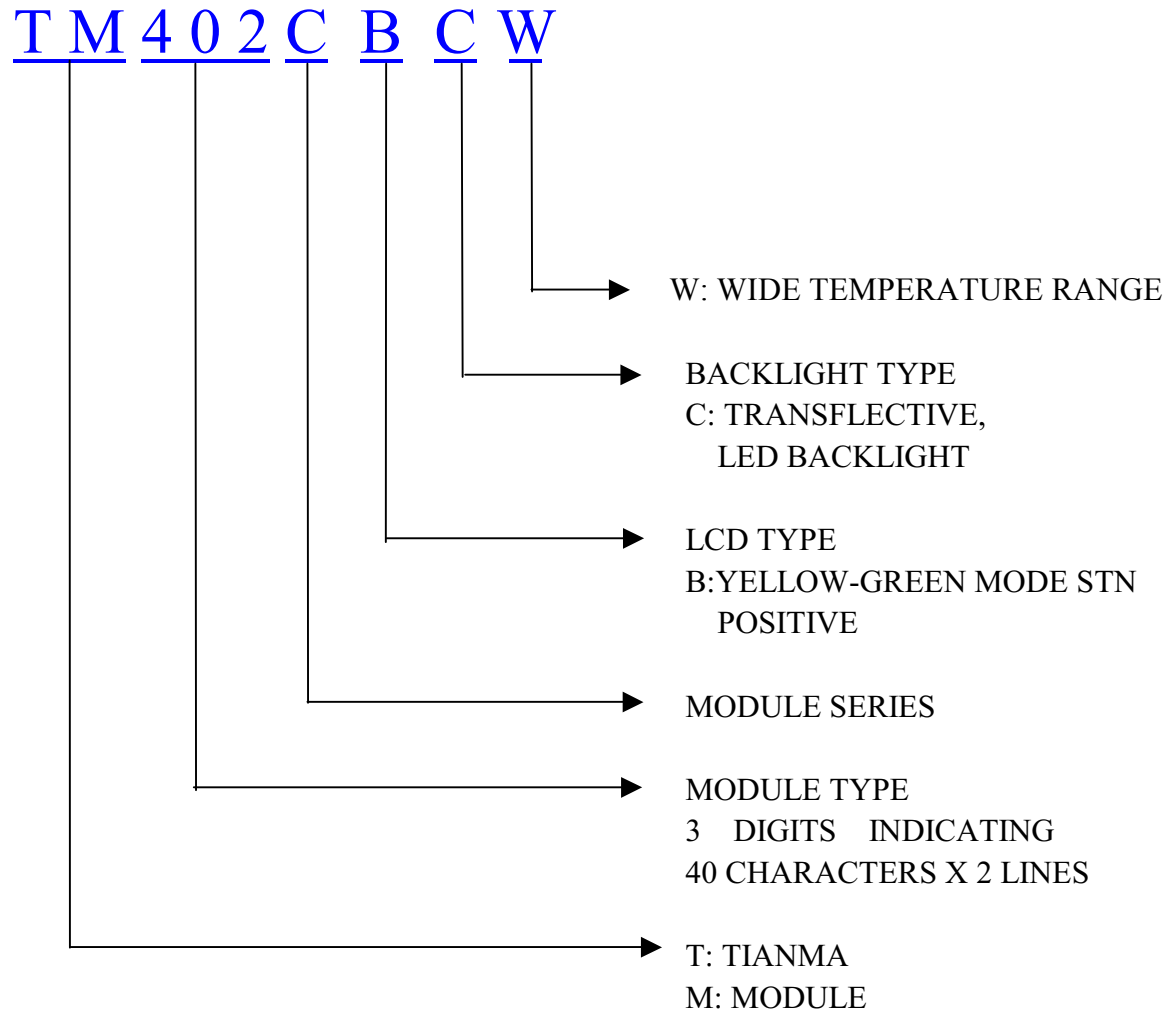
T M 4 0 2 C B C W

W: WIDE TEMPERATURE RANGE

BACKLIGHT TYPE
C: TRANSFLECTIVE,
LED BACKLIGHT

LCD TYPE
B:YELLOW-GREEN MODE STN
POSITIVE

MODULE SERIES

MODULE TYPE
3 DIGITS INDICATING
40 CHARACTERS X 2 LINES

T: TIANMA
M: MODULE